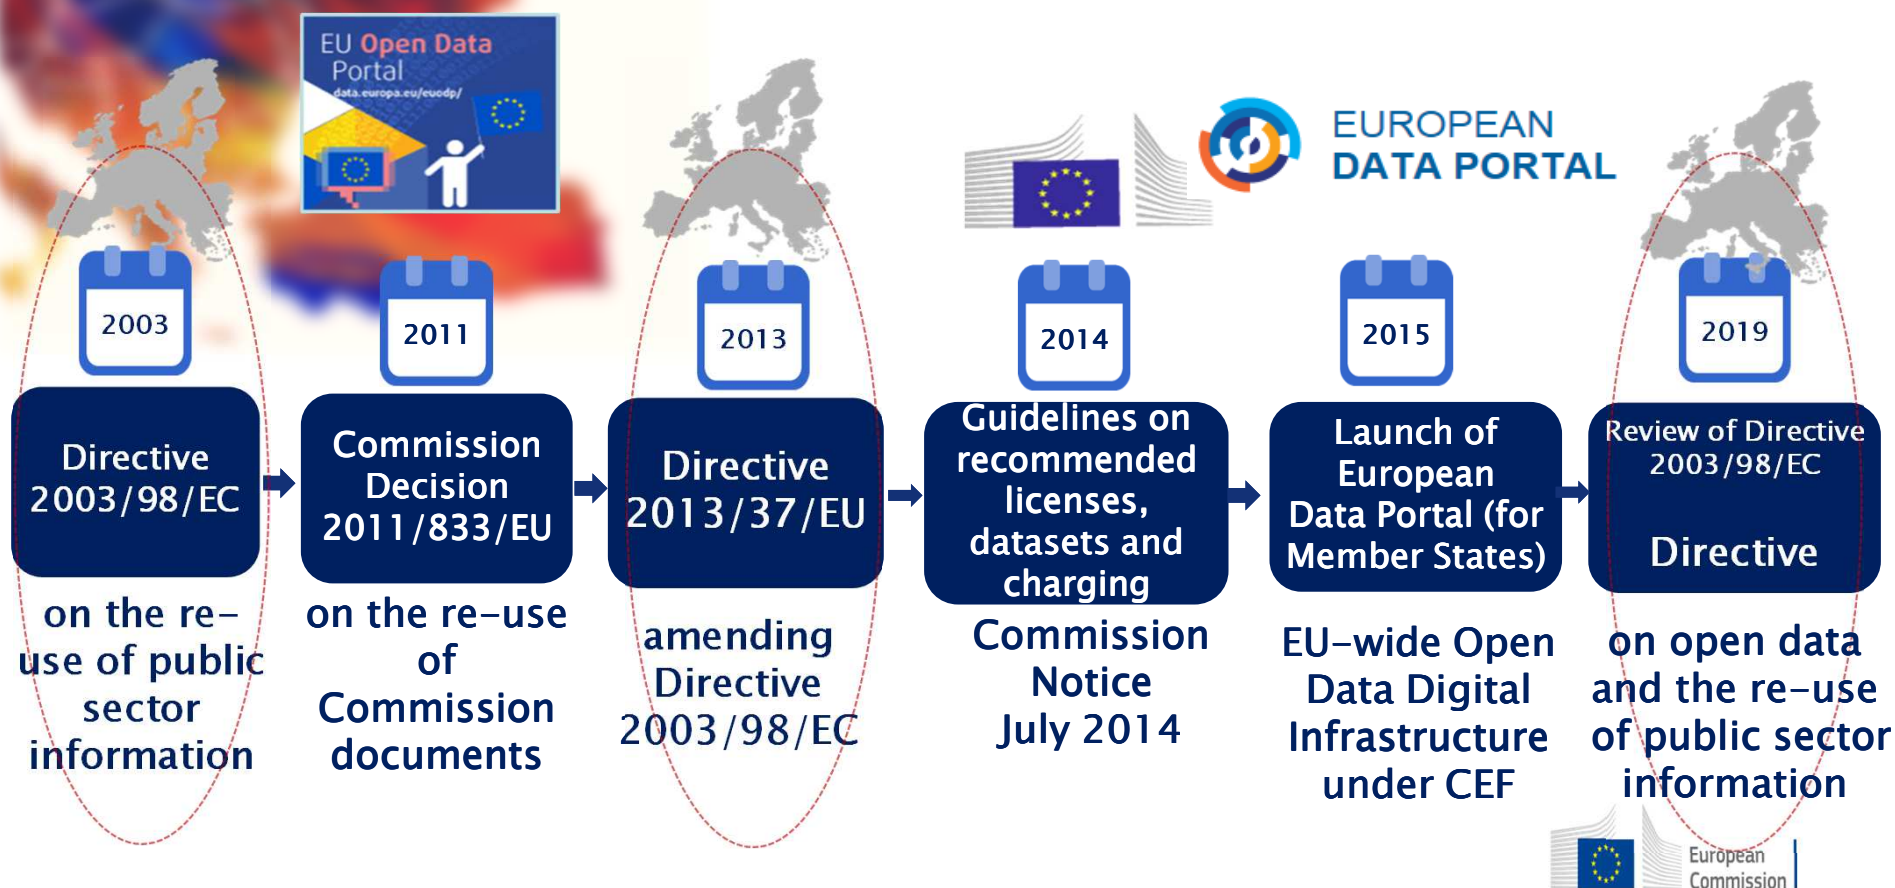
EU Open Data Portal
data.europa.eu/euodp/

EUROPEAN DATA PORTAL

2003
Directive 2003/98/EC
on the re-use of public sector information

2011
Commission Decision 2011/833/EU
on the re-use of Commission documents

2013
Directive 2013/37/EU
amending Directive 2003/98/EC

2014
Guidelines on recommended licenses, datasets and charging
Commission Notice July 2014

2015
Launch of European Data Portal (for Member States)
EU-wide Open Data Digital Infrastructure under CEF

2019
Review of Directive 2003/98/EC
Directive
on open data and the re-use of public sector information

European Commission